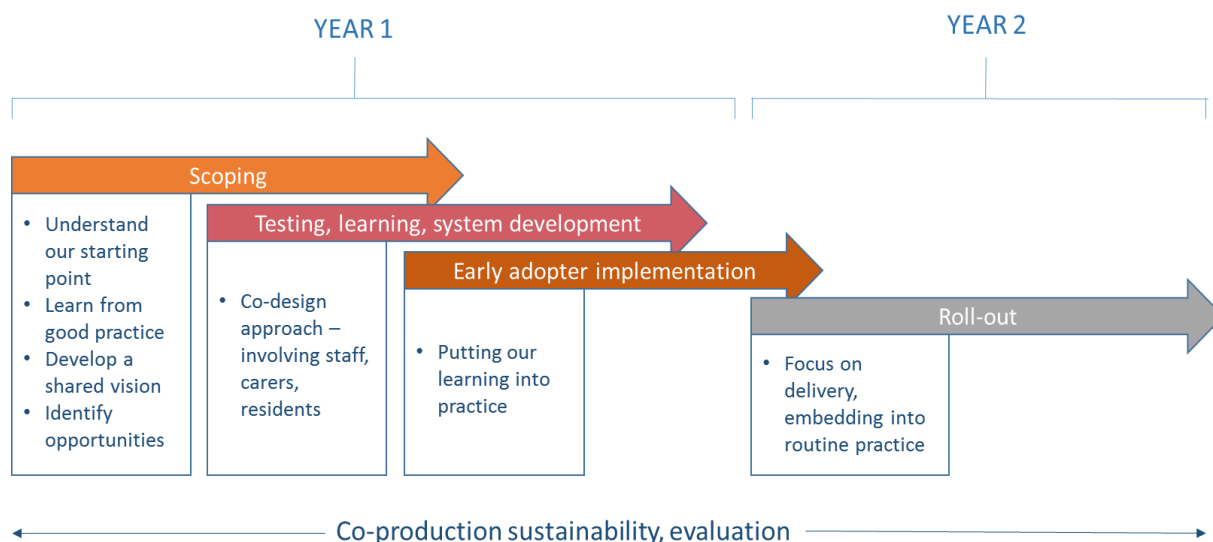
YEAR 1

YEAR 2

Scoping

- Understand our starting point
- Learn from good practice
- Develop a shared vision
- Identify opportunities

Testing, learning, system development

- Co-design approach – involving staff, carers, residents

Early adopter implementation

- Putting our learning into practice

Roll-out

- Focus on delivery, embedding into routine practice

Co-production sustainability, evaluation